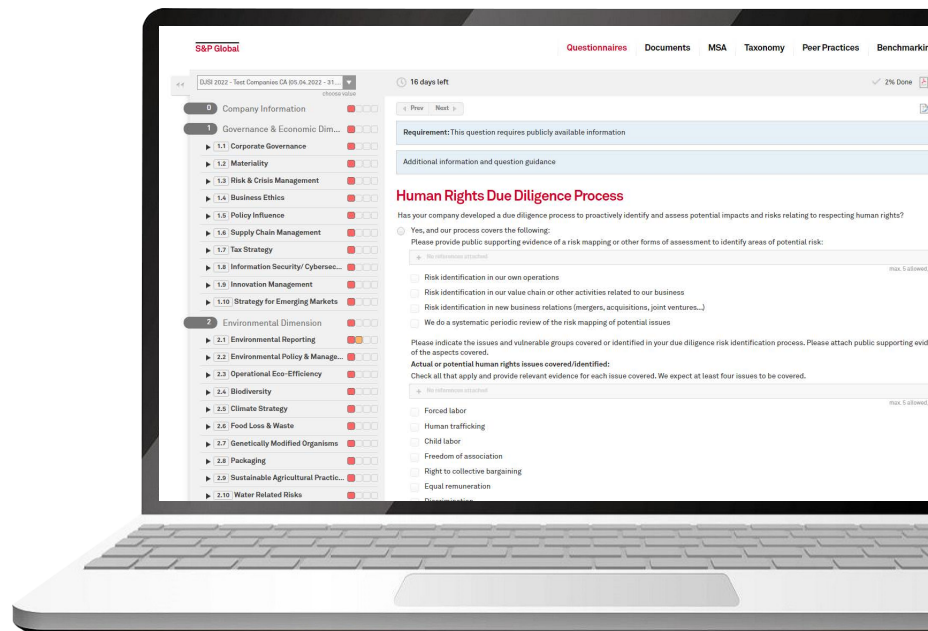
S&P Global

Questionnaires Documents MSA Taxonomy Peer Practices Benchmarkin

DJSI 2022 - Test Companies CA (05.04.2022 - 31...
choose value

16 days left

2% Done

0 Company Information
1 Governance & Economic Dim...
1.1 Corporate Governance
1.2 Materiality
1.3 Risk & Crisis Management
1.4 Business Ethics
1.5 Policy Influence
1.6 Supply Chain Management
1.7 Tax Strategy
1.8 Information Security/ Cybersec...
1.9 Innovation Management
1.10 Strategy for Emerging Markets
2 Environmental Dimension
2.1 Environmental Reporting
2.2 Environmental Policy & Manage...
2.3 Operational Eco-Efficiency
2.4 Biodiversity
2.5 Climate Strategy
2.6 Food Loss & Waste
2.7 Genetically Modified Organisms
2.8 Packaging
2.9 Sustainable Agricultural Practic...
2.10 Water Related Risks

Prev Next

Requirement: This question requires publicly available information

Additional information and question guidance

Human Rights Due Diligence Process

Has your company developed a due diligence process to proactively identify and assess potential impacts and risks relating to respecting human rights?

Yes, and our process covers the following:
Please provide public supporting evidence of a risk mapping or other forms of assessment to identify areas of potential risk:

No references attached
max. 5 allowed

Risk identification in our own operations
Risk identification in our value chain or other activities related to our business
Risk identification in new business relations (mergers, acquisitions, joint ventures...)
We do a systematic periodic review of the risk mapping of potential issues

Please indicate the issues and vulnerable groups covered or identified in your due diligence risk identification process. Please attach public supporting evid of the aspects covered.
Actual or potential human rights issues covered/identified:
Check all that apply and provide relevant evidence for each issue covered. We expect at least four issues to be covered.

No references attached
max. 5 allowed

Forced labor
Human trafficking
Child labor
Freedom of association
Right to collective bargaining
Equal remuneration
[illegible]